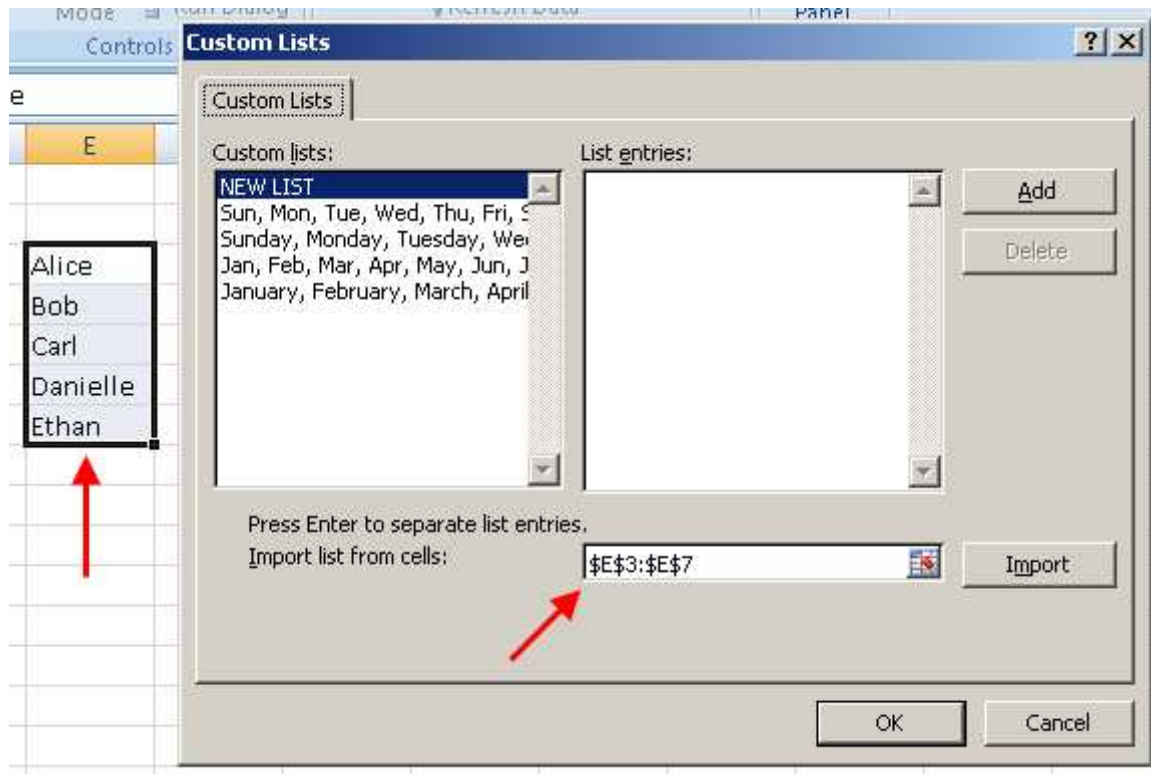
Mode Run Dialog Refresh Data Panel
Controls
Custom Lists
?
e
E
Alice
Bob
Carl
Danielle
Ethan
Custom Lists
Custom lists:
NEW LIST
Sun, Mon, Tue, Wed, Thu, Fri, S
Sunday, Monday, Tuesday, We
Jan, Feb, Mar, Apr, May, Jun, J
January, February, March, April
List entries:
Add
Delete
Press Enter to separate list entries.
Import list from cells:
$E$3:$E$7
Import
OK
Cancel